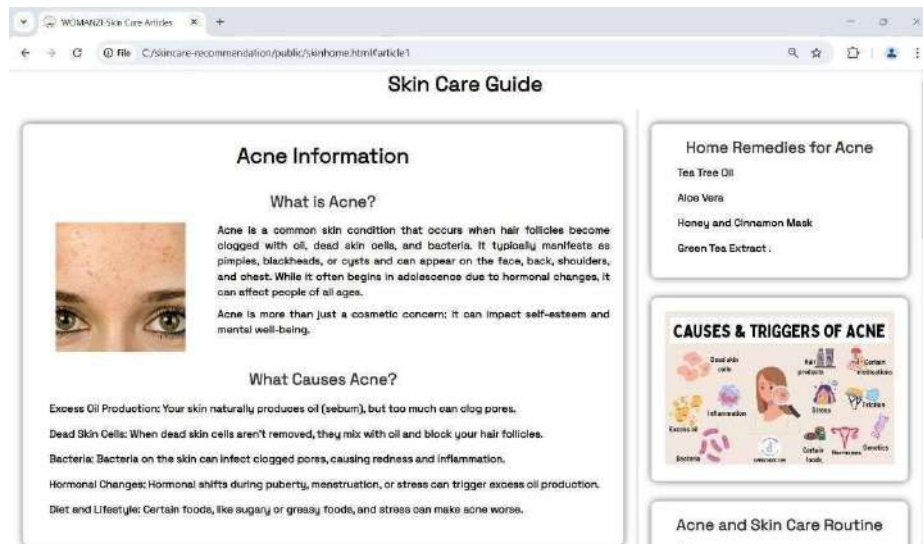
WOMANZI Skin Care Articles × +

File C:/skincare-recommendation/public/skinhome.html#article1

Skin Care Guide

Acne Information

What is Acne?

Acne is a common skin condition that occurs when hair follicles become clogged with oil, dead skin cells, and bacteria. It typically manifests as pimples, blackheads, or cysts and can appear on the face, back, shoulders, and chest. While it often begins in adolescence due to hormonal changes, it can affect people of all ages.

Acne is more than just a cosmetic concern; it can impact self-esteem and mental well-being.

What Causes Acne?

Excess Oil Production: Your skin naturally produces oil (sebum), but too much can clog pores.

Dead Skin Cells: When dead skin cells aren't removed, they mix with oil and block your hair follicles.

Bacteria: Bacteria on the skin can infect clogged pores, causing redness and inflammation.

Hormonal Changes: Hormonal shifts during puberty, menstruation, or stress can trigger excess oil production.

Diet and Lifestyle: Certain foods, like sugary or greasy foods, and stress can make acne worse.

Home Remedies for Acne

Tea Tree Oil

Aloe Vera

Honey and Cinnamon Mask

Green Tea Extract .

CAUSES & TRIGGERS OF ACNE

Dead skin cells

Hair products

Certain medications

Inflammation

Stress

Friction

Excess oil

Bacteria

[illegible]

Certain foods

Hormones

Genetics

Acne and Skin Care Routine